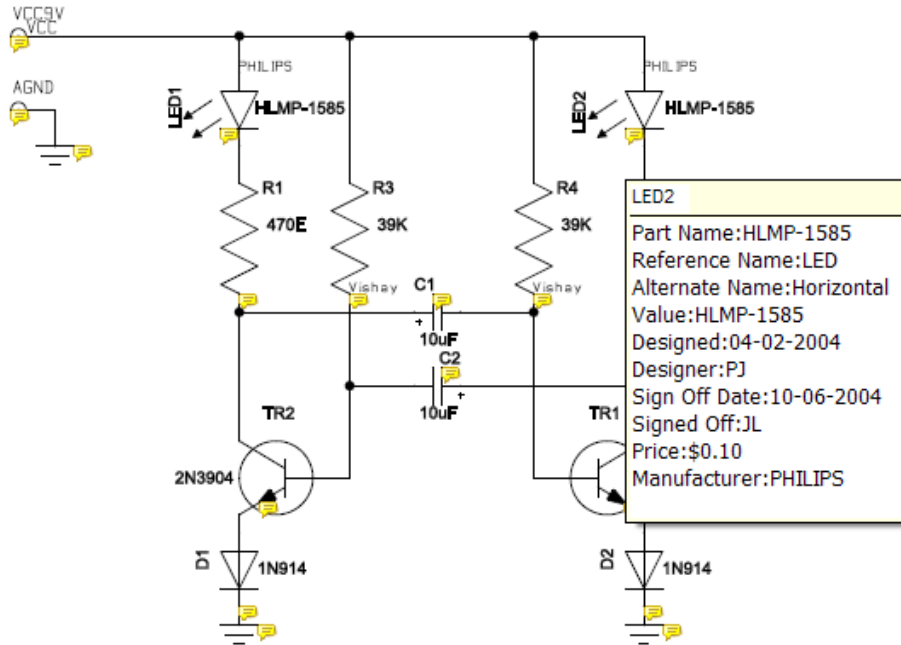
VCC9V
VCC

AGND

PHILIPS
LED1
HLMP-1585

R1
470E

R3
39K
Vishay

R4
39K
Vishay

PHILIPS
LED2
HLMP-1585

C1
+
10uF

C2
10uF
+

TR2
2N3904

TR1

D1
1N914

D2
1N914

LED2
Part Name:HLMP-1585
Reference Name:LED
Alternate Name:Horizontal
Value:HLMP-1585
Designed:04-02-2004
Designer:PJ
Sign Off Date:10-06-2004
Signed Off:JL
Price:$0.10
Manufacturer:PHILIPS